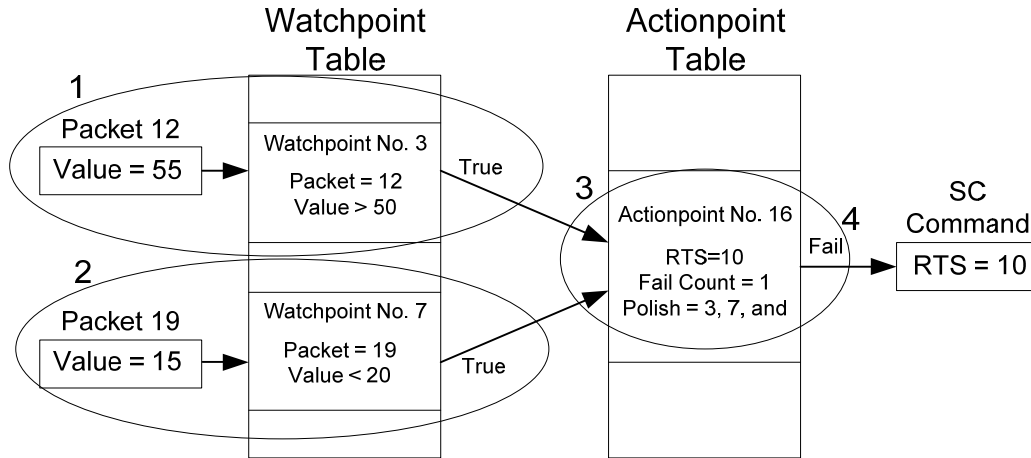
Watchpoint Table

Actionpoint Table

1

Packet 12

Value = 55

Watchpoint No. 3

Packet = 12
Value > 50

True

2

Packet 19

Value = 15

Watchpoint No. 7

Packet = 19
Value < 20

True

3

Actionpoint No. 16

RTS=10
Fail Count = 1
Polish = 3, 7, and

4

Fail

SC Command

RTS = 10